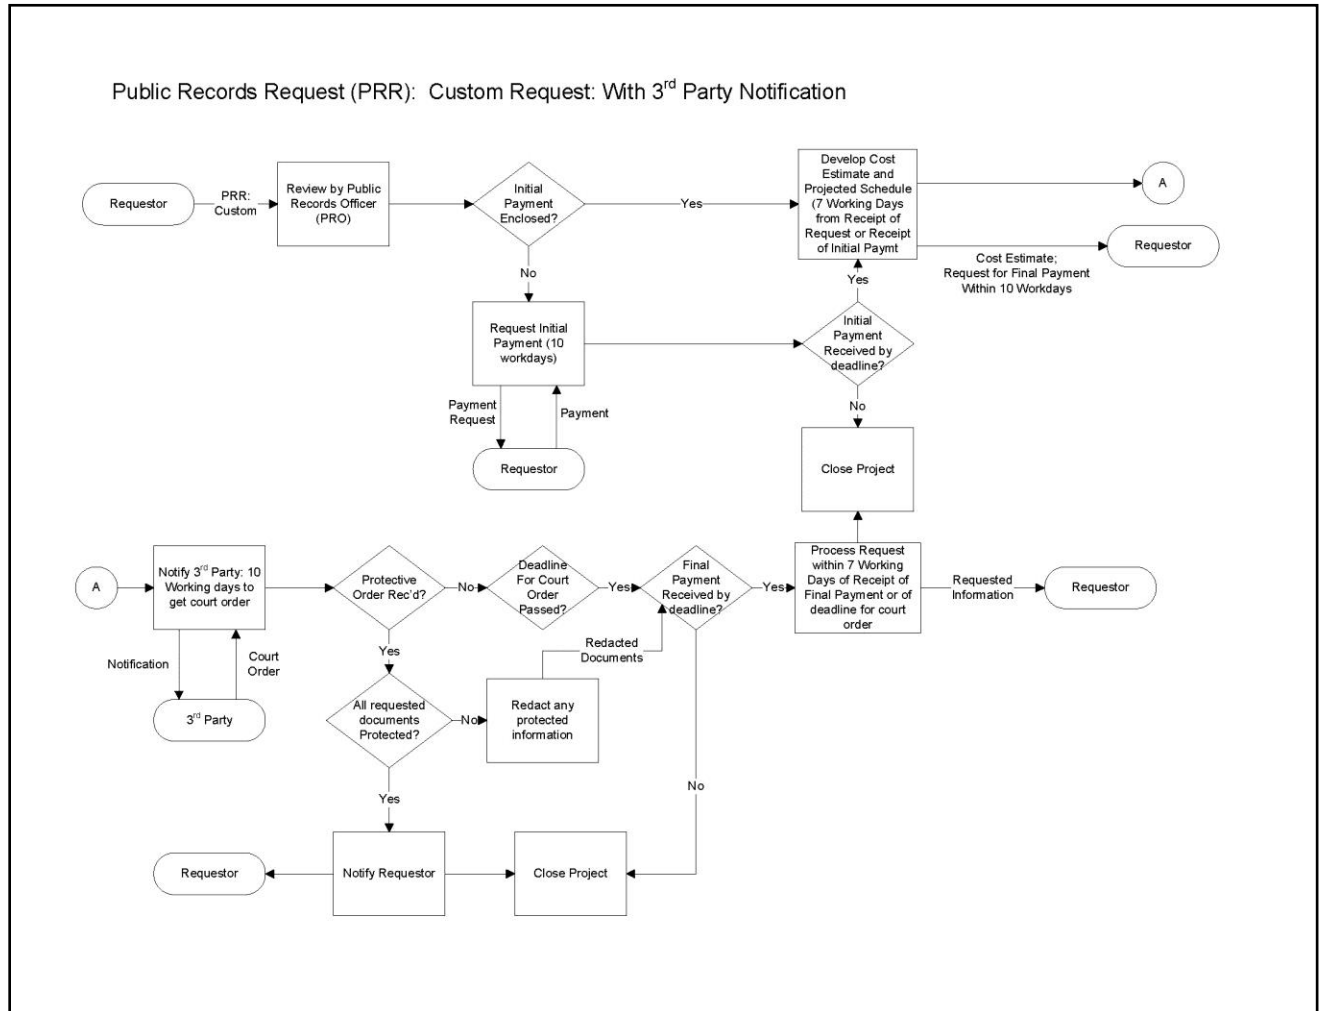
Public Records Request (PRR): Custom Request: With 3$^{rd}$ Party Notification

Requestor

PRR: Custom

Review by Public Records Officer (PRO)

Initial Payment Enclosed?

Yes

Develop Cost Estimate and Projected Schedule (7 Working Days from Receipt of Request or Receipt of Initial Paymt

A

Requestor

Cost Estimate; Request for Final Payment Within 10 Workdays

No

Request Initial Payment (10 workdays)

Yes

Initial Payment Received by deadline?

Payment Request

Payment

Requestor

No

Close Project

A

Notify 3$^{rd}$ Party: 10 Working days to get court order

Protective Order Rec'd?

No

Deadline For Court Order Passed?

Yes

Final Payment Received by deadline?

Yes

Process Request within 7 Working Days of Receipt of Final Payment or of deadline for court order

Requested Information

Requestor

Notification

Court Order

3$^{rd}$ Party

Yes

Redacted Documents

All requested documents Protected?

No

Redact any protected information

Yes

No

Requestor

Notify Requestor

Close Project